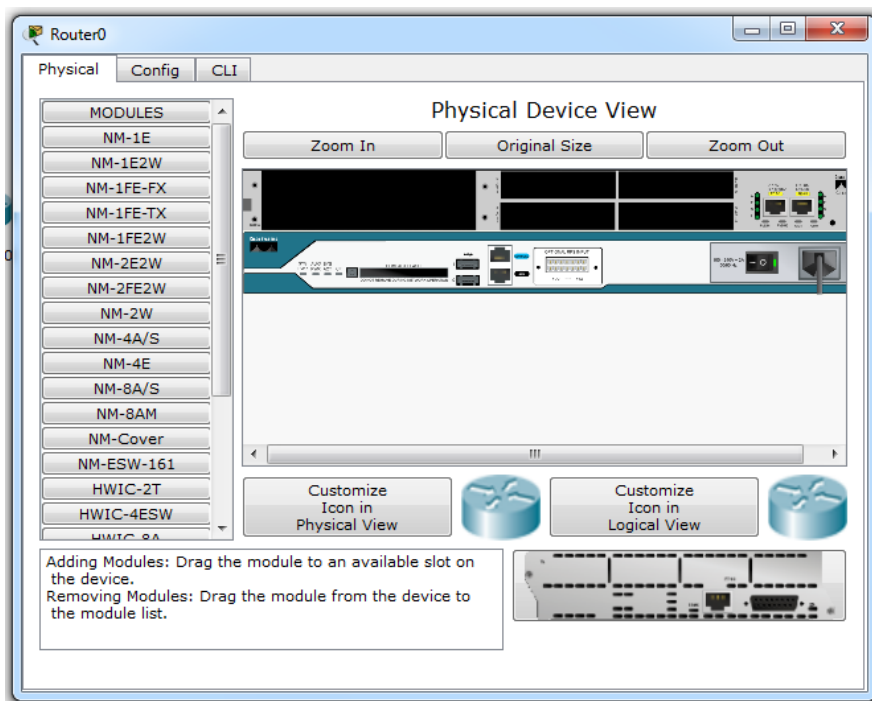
Router0

Physical Config CLI

MODULES
NM-1E
NM-1E2W
NM-1FE-FX
NM-1FE-TX
NM-1FE2W
NM-2E2W
NM-2FE2W
NM-2W
NM-4A/S
NM-4E
NM-8A/S
NM-8AM
NM-Cover
NM-ESW-161
HWIC-2T
HWIC-4ESW
HWIC-8A

Physical Device View

Zoom In
Original Size
Zoom Out

Customize Icon in Physical View

Customize Icon in Logical View

Adding Modules: Drag the module to an available slot on the device.
Removing Modules: Drag the module from the device to the module list.